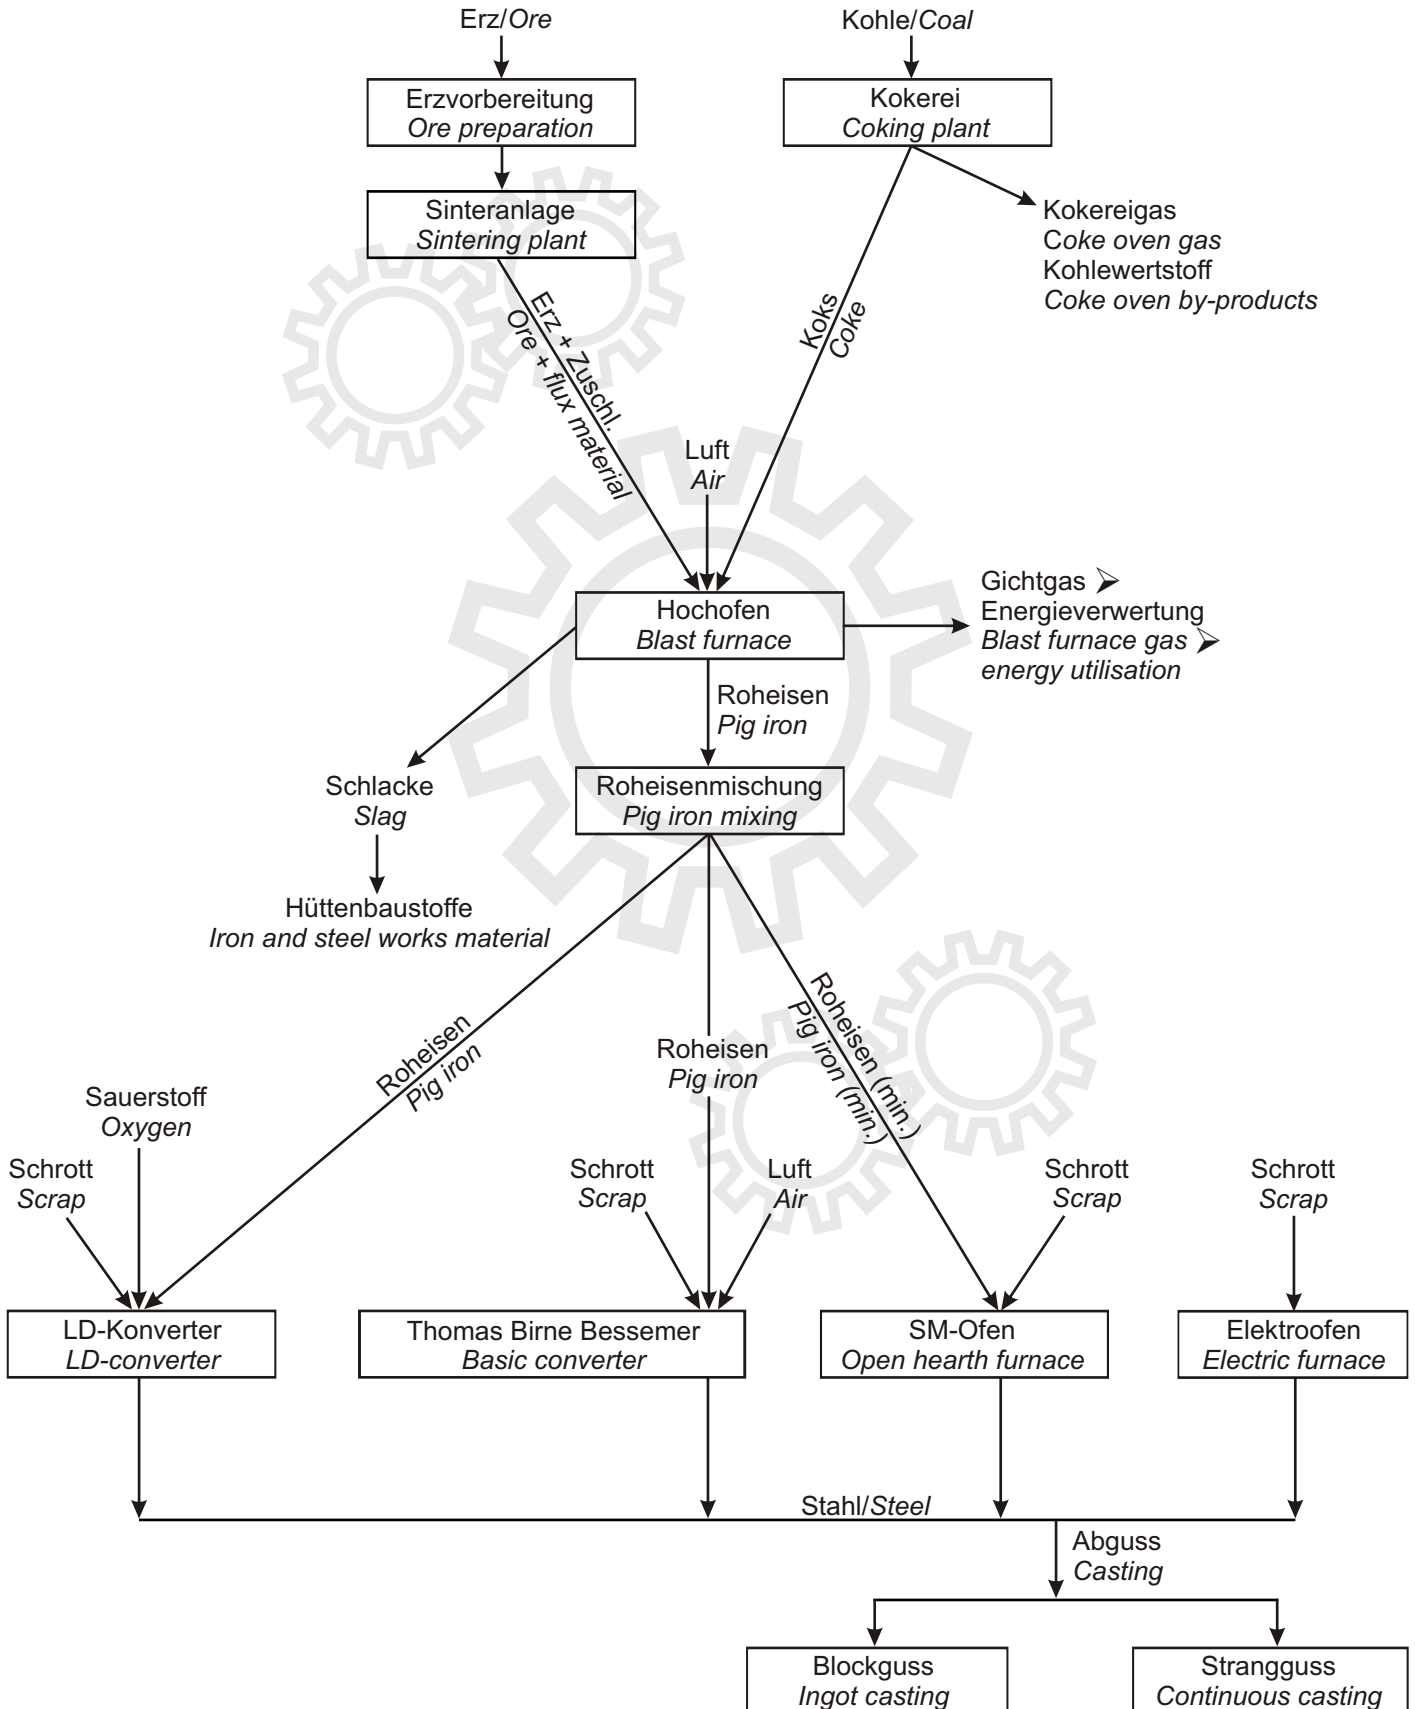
Erz/*Ore*

Kohle/*Coal*

Erzvorbereitung
*Ore preparation*

Kokerei
*Coking plant*

Sinteranlage
*Sintering plant*

Kokereigas
*Coke oven gas*
Kohlewertstoff
*Coke oven by-products*

Erz + Zuschl.
*Ore + flux material*

Koks
*Coke*

Luft
*Air*

Hochofen
*Blast furnace*

Gichtgas ➢ Energieverwertung
*Blast furnace gas ➢ energy utilisation*

Roheisen
*Pig iron*

Schlacke
*Slag*

Roheisenmischung
*Pig iron mixing*

Hüttenbaustoffe
*Iron and steel works material*

Roheisen
*Pig iron*

Roheisen
*Pig iron*

Roheisen (min.)
*Pig iron (min.)*

Sauerstoff
*Oxygen*

Schrott
*Scrap*

Schrott
*Scrap*

Luft
*Air*

Schrott
*Scrap*

Schrott
*Scrap*

LD-Konverter
*LD-converter*

Thomas Birne Bessemer
*Basic converter*

SM-Ofen
*Open hearth furnace*

Elektroofen
*Electric furnace*

Stahl/*Steel*

Abguss
*Casting*

Blockguss
*Ingot casting*

Strangguss
*Continuous casting*